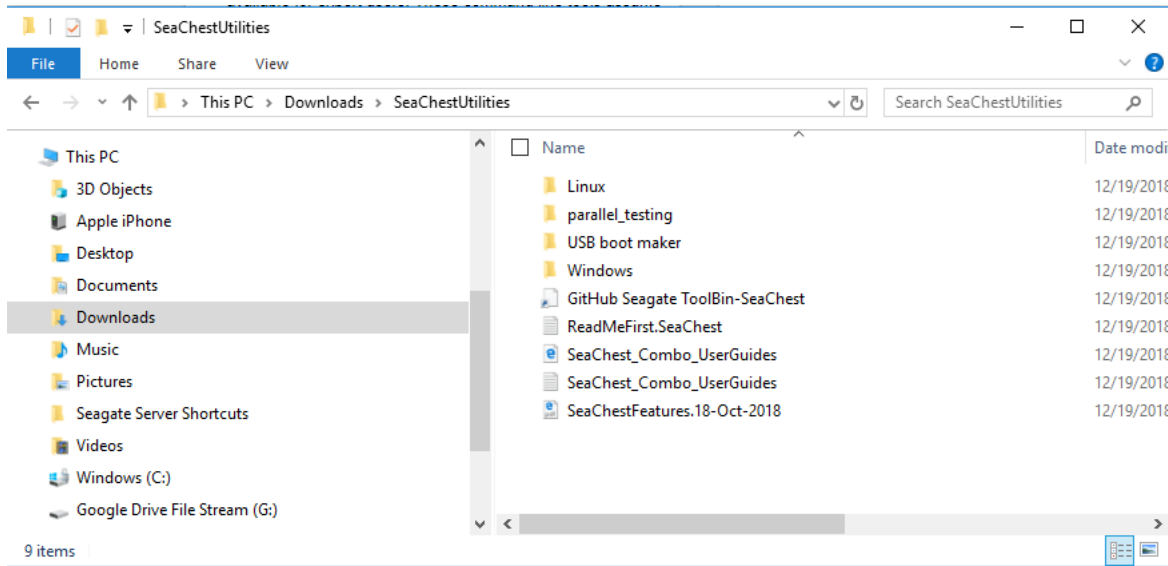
SeaChestUtilities

File Home Share View

This PC > Downloads > SeaChestUtilities

Search SeaChestUtilities

This PC
3D Objects
Apple iPhone
Desktop
Documents
Downloads
Music
Pictures
Seagate Server Shortcuts
Videos
Windows (C:)
Google Drive File Stream (G:)

| Name | Date modi |
|---|---|
| Linux | 12/19/2018 |
| parallel_testing | 12/19/2018 |
| USB boot maker | 12/19/2018 |
| Windows | 12/19/2018 |
| GitHub Seagate ToolBin-SeaChest | 12/19/2018 |
| ReadMeFirst.SeaChest | 12/19/2018 |
| SeaChest_Combo_UserGuides | 12/19/2018 |
| SeaChest_Combo_UserGuides | 12/19/2018 |
| SeaChestFeatures.18-Oct-2018 | 12/19/2018 |

9 items